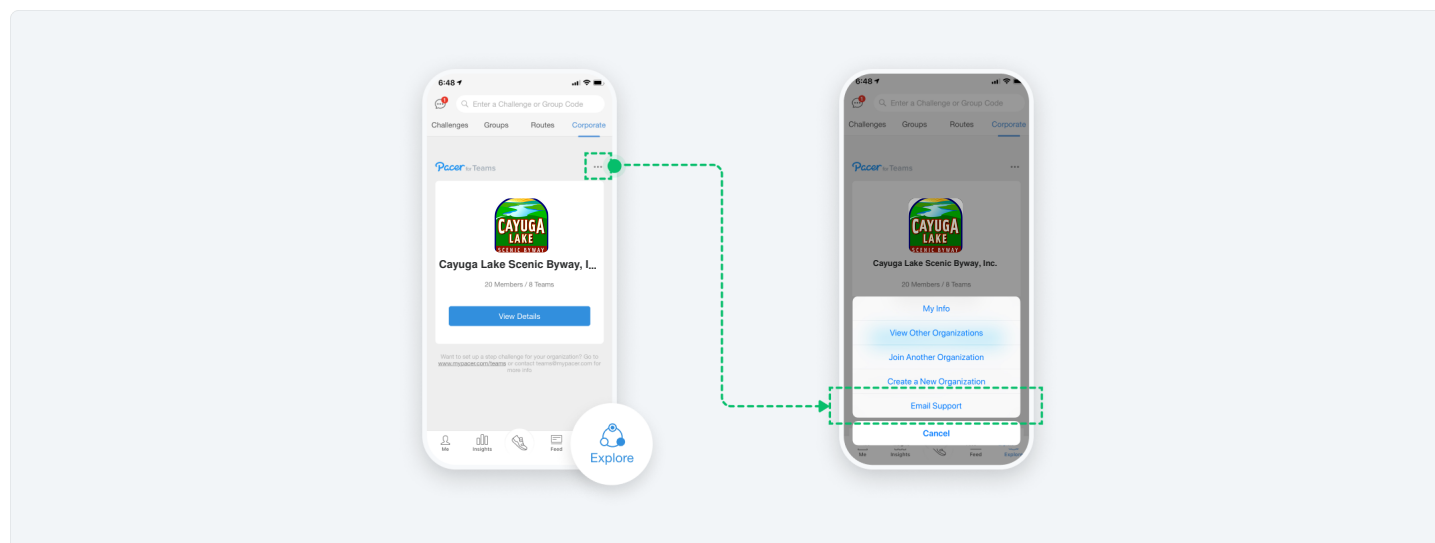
6:48

Enter a Challenge or Group Code

Challenges Groups Routes Corporate

Pacer for Teams

CAYUGA LAKE SCENIC BYWAY

Cayuga Lake Scenic Byway, I...

20 Members / 8 Teams

View Details

Want to set up a step challenge for your organization? Go to www.mypacer.com/teams or contact teams@mypacer.com for more info.

Me Insights Feed

Explore

6:48

Enter a Challenge or Group Code

Challenges Groups Routes Corporate

Pacer for Teams

CAYUGA LAKE SCENIC BYWAY

Cayuga Lake Scenic Byway, Inc.

20 Members / 8 Teams

My Info

View Other Organizations

Join Another Organization

Create a New Organization

Email Support

Cancel

Me Insights Feed Explore